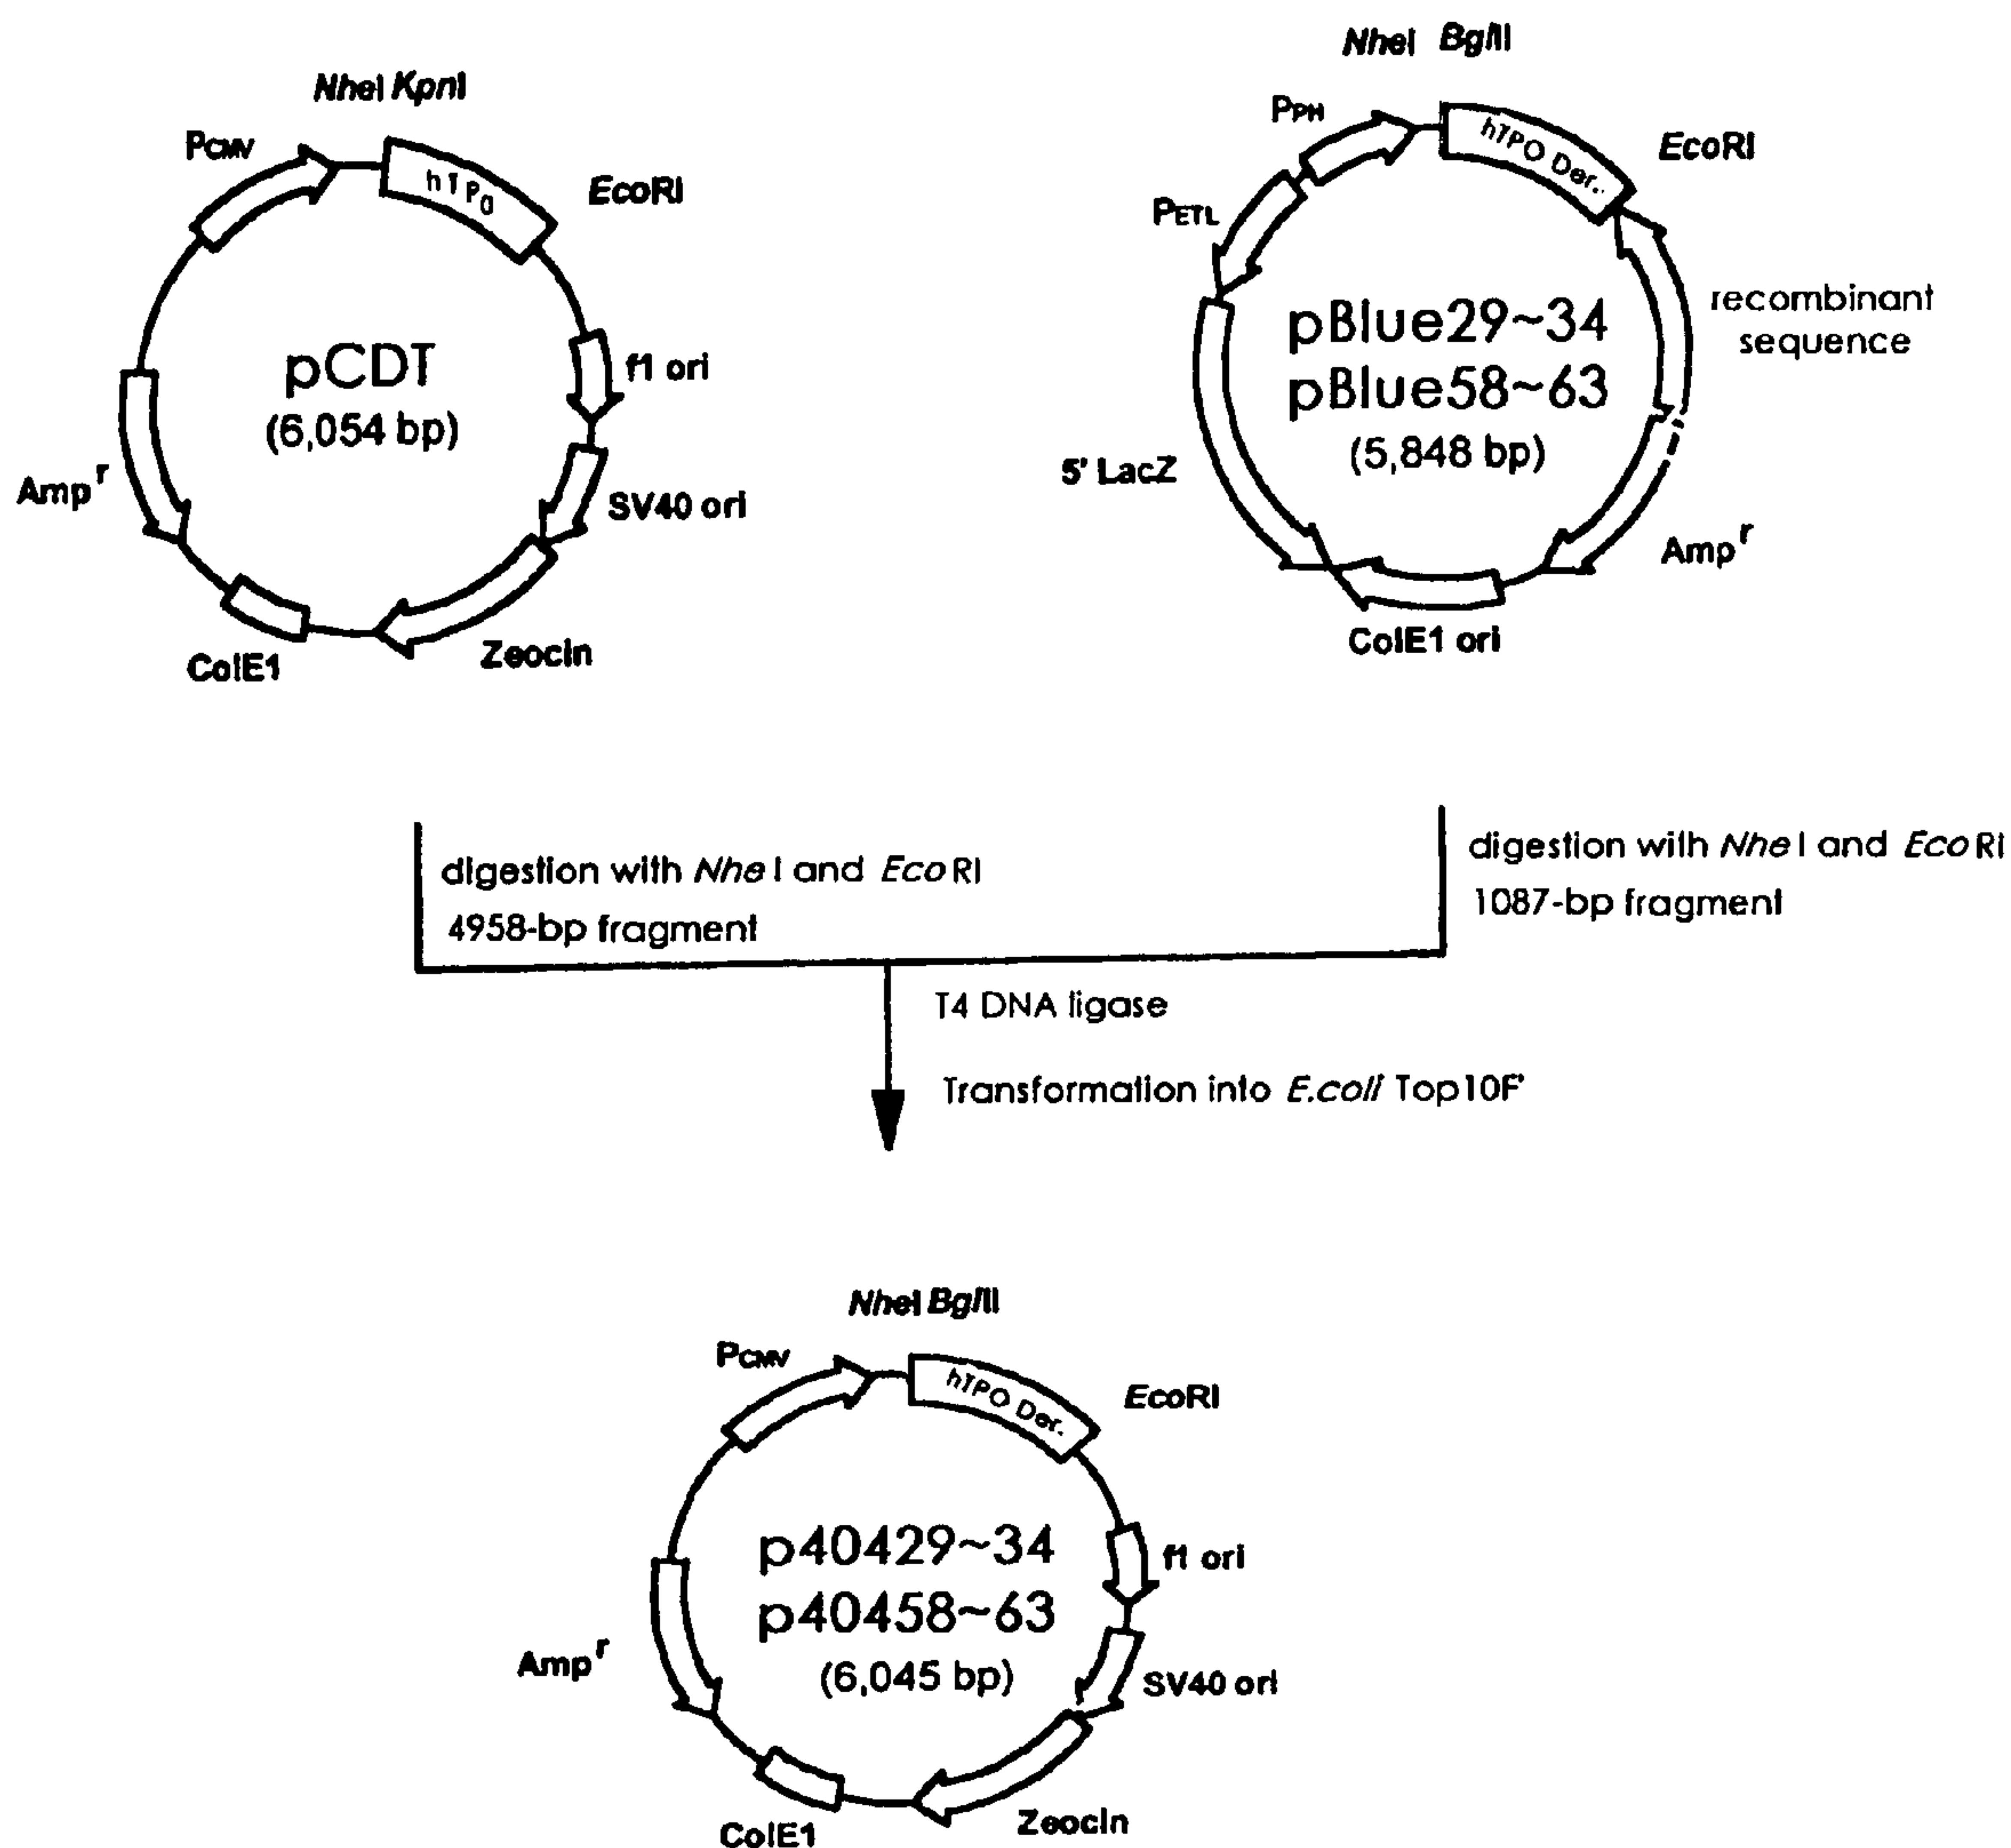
NheI KpnI
PCMV
hTPO
EcoRI
pCDT
(6,054 bp)
f1 ori
SV40 ori
Ampr
ColE1
Zeocin

NheI BglII
PPH
hTPO Der.
EcoRI
PETL
recombinant sequence
pBlue29~34
pBlue58~63
(5,848 bp)
5' LacZ
Ampr
ColE1 ori

digestion with NheI and EcoRI
4958-bp fragment

digestion with NheI and EcoRI
1087-bp fragment

T4 DNA ligase
Transformation into E.coli Top10F'

NheI BglII
PCMV
hTPO Der.
EcoRI
p40429~34
p40458~63
(6,045 bp)
f1 ori
SV40 ori
Ampr
ColE1
Zeocin